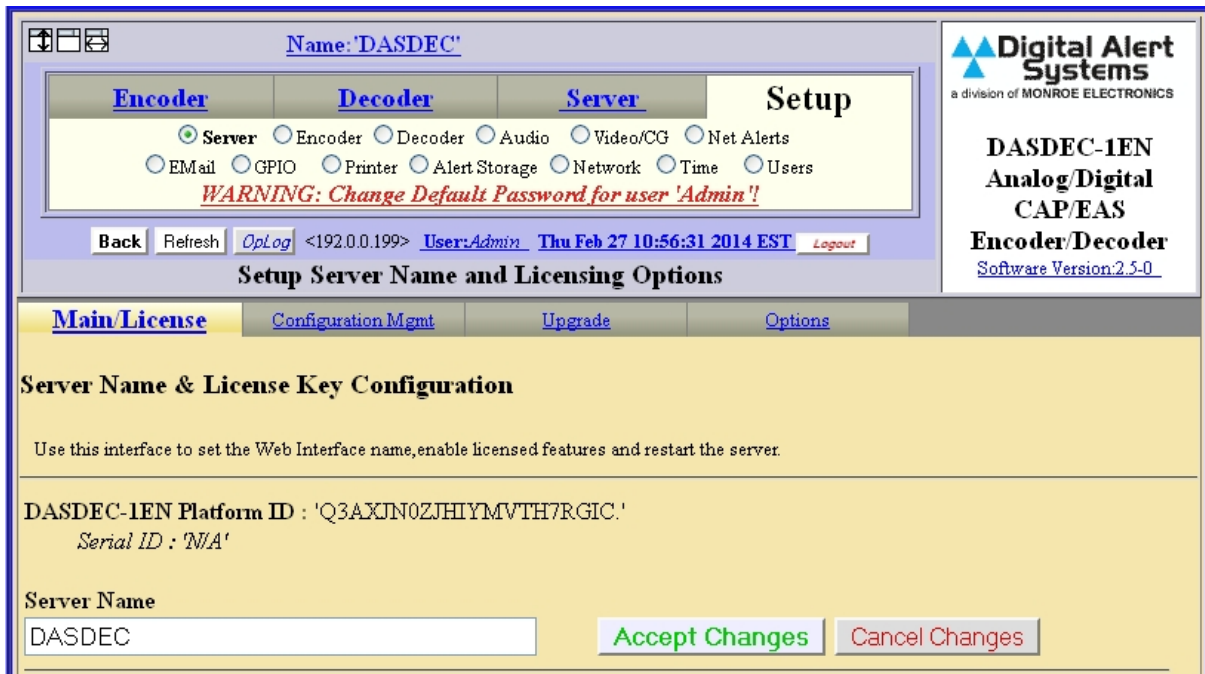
Name:'DASDEC'

Digital Alert Systems
a division of MONROE ELECTRONICS

| Encoder | Decoder | Server | Setup |
|---|---|---|---|

Server Encoder Decoder Audio Video/CG Net Alerts
EMail GPIO Printer Alert Storage Network Time Users
WARNING: Change Default Password for user 'Admin'!

Back Refresh OpLog <192.0.0.199> User:Admin Thu Feb 27 10:56:31 2014 EST Logout

Setup Server Name and Licensing Options

DASDEC-1EN
Analog/Digital
CAP/EAS
Encoder/Decoder
Software Version:2.5-0

| Main/License | Configuration Mgmt | Upgrade | Options |
|---|---|---|---|

Server Name & License Key Configuration

Use this interface to set the Web Interface name,enable licensed features and restart the server.

DASDEC-1EN Platform ID : 'Q3AXJN0ZJHIYMVTH7RGIC.'
Serial ID : 'N/A'

Server Name
DASDEC

Accept Changes Cancel Changes